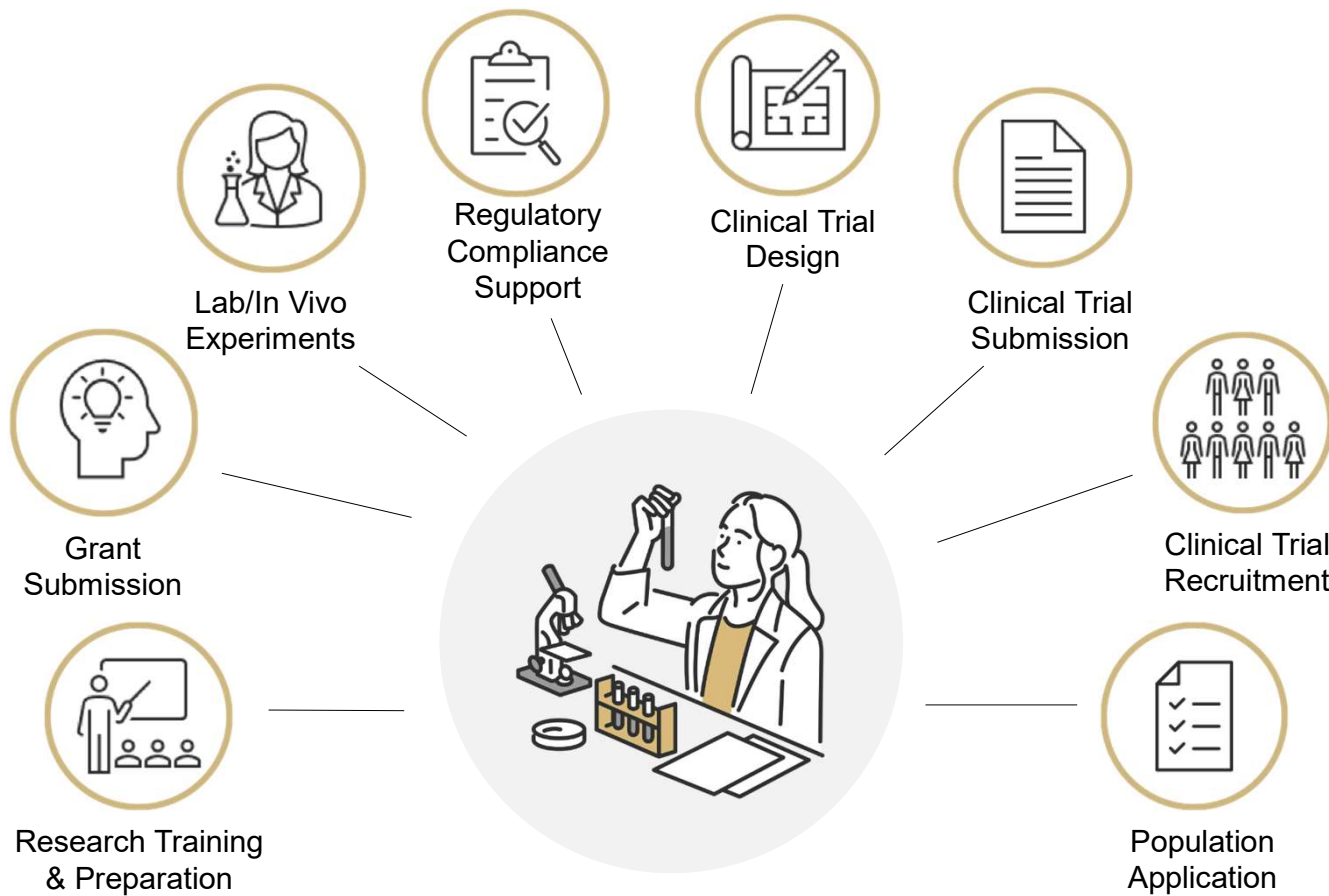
Regulatory Compliance Support

Clinical Trial Design

Lab/In Vivo Experiments

Clinical Trial Submission

Grant Submission

Clinical Trial Recruitment

Research Training & Preparation

Population Application